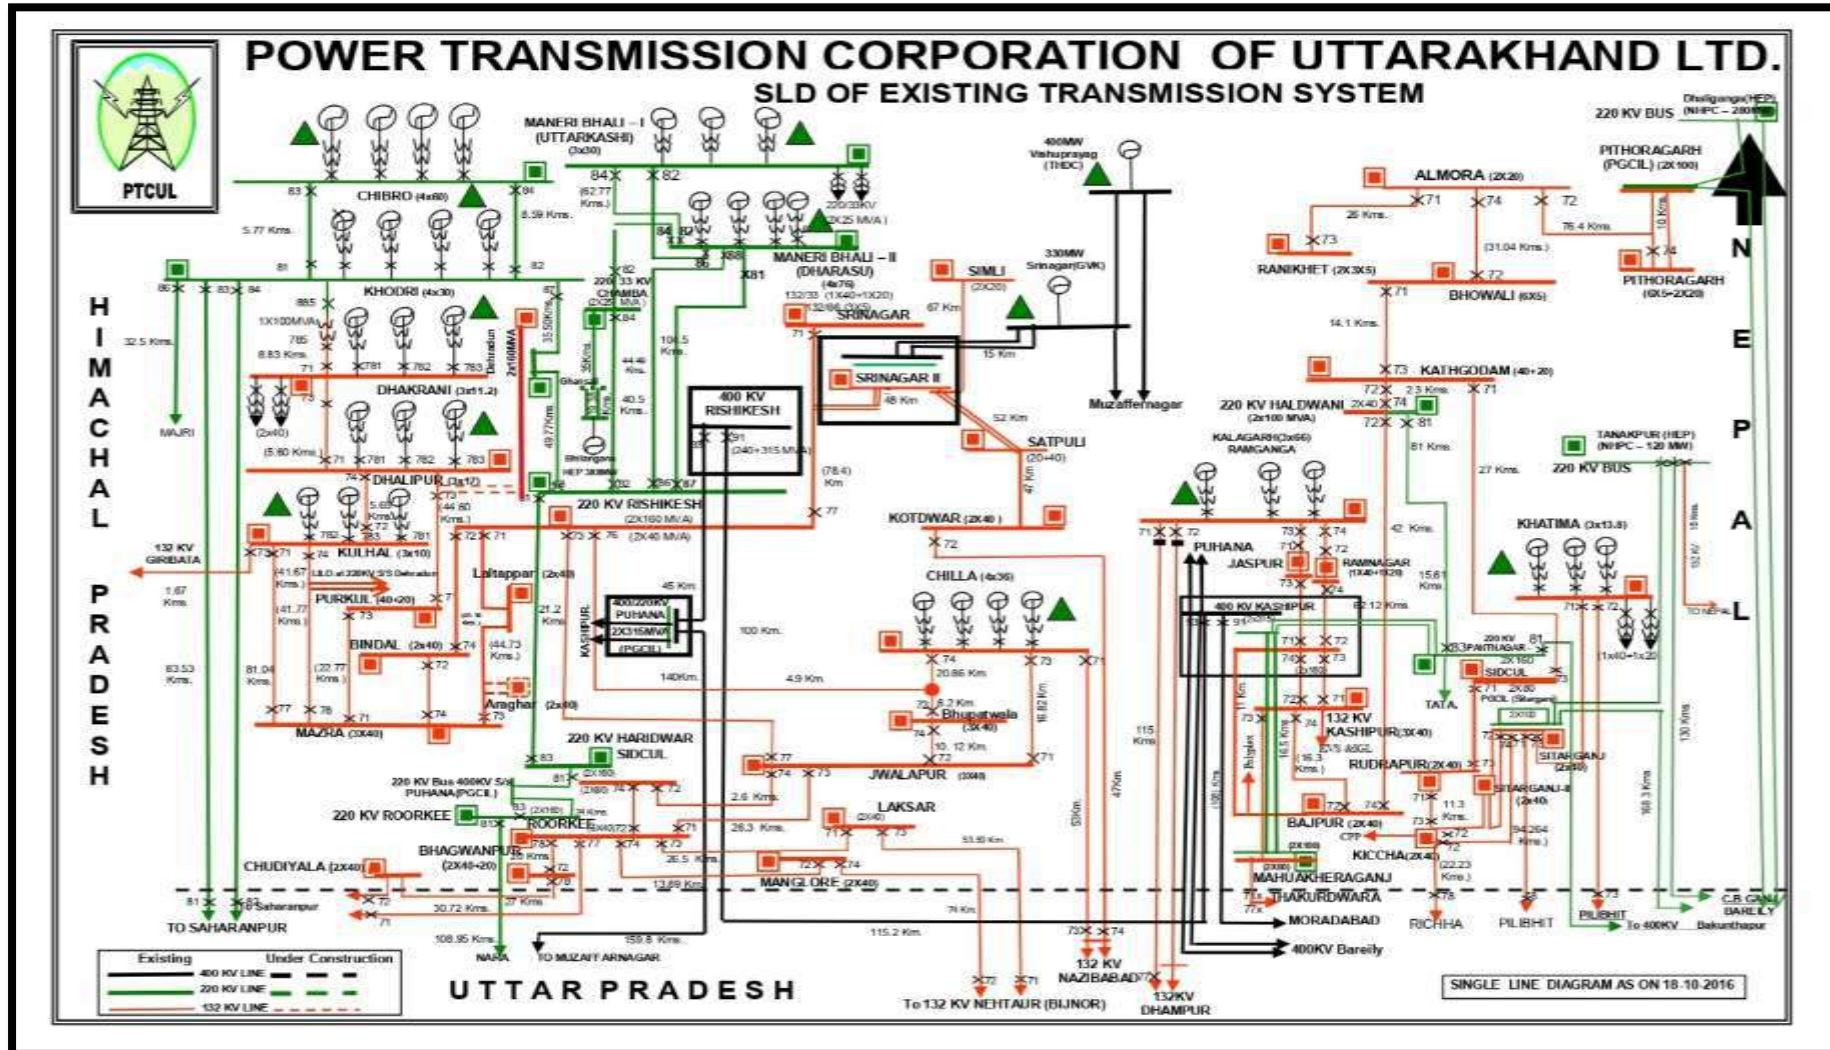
POWER TRANSMISSION CORPORATION OF UTTARAKHAND LTD.
SLD OF EXISTING TRANSMISSION SYSTEM

PTCUL

HIMACHAL PRADESH

NEPAL

UTTAR PRADESH

CHIBRO (4x60)
MANERI BHALI – I (UTTARKASHI) (3x30)
MANERI BHALI – II (DHARASU) (4x76)
KHODRI (4x30)
DHAKRANI (3x11.2)
DHALIPUR (3x17)
KULHAL (3x10)
PURKUL (40+20)
BINDAL (2x40)
MAZRA (3X40)
Laltappar (2x40)
Araghar (2x60)
CHAMBA
400 KV RISHIKESH
220 KV RISHIKESH (2X160 MVA)
SIMLI (2X20)
SRINAGAR
SRINAGAR II
SATPULI (20+40)
KOTDWAR (2X40)
CHILLA (4x36)
Bhupatwala (3X40)
JWALAPUR (3X40)
LAKSAR (2X40)
MANGLORE (2X40)
220 KV HARIDWAR SIDCUL
220 KV ROORKEE
ROORKEE
BHAGWANPUR (2X40+20)
CHUDIYALA (2X40)
220 KV Bus 400KV S/S PUHANA(PGCIL)
400/220KV PUHANA 2X315MVA (PGCIL)
KASHIPUR
400MW Vishuprayag (THDC)
330MW Srinagar(GVK)
Muzaffarnagar
ALMORA (2X20)
RANIKHET (2X3X5)
BHOWALI (6X5)
PITHORAGARH (PGCIL) (2X100)
PITHORAGARH (6X5+2X20)
220 KV BUS
Dhuliganga(HEP) (NHPC – 280MW)
KATHGODAM (40+20)
220 KV HALDWANI (2x100 MVA)
KALAGARH(3x66) RAMGANGA
TANAKPUR (HEP) (NHPC – 120 MW)
220 KV BUS
KHATIMA (3x13.8)
PUHANA
JASPUR
RAMNAGAR
400 KV KASHIPUR
132 KV KASHIPUR(3X40)
RUDRAPUR(2X40)
SIDCUL
PANTNAGAR
SITARGANJ (2x40)
SITARGANJ-II (2x40)
BAJPUR (2X40)
KICCHA(2X40)
MAHUAKHERAGANJ
THAKURDWARA
MORADABAD
400KV Bareily
RICHHA
PILIBHIT
To 400KV Bakunthapur
C.B.GANJ BARELY
TATA
132 KV NAZIBABAD
132KV DHAMPUR
To 132 KV NEHTAUR (BIJNOR)
TO MUZAFFARNAGAR
NARA
TO SAHARANPUR
Saharanpur
132 KV GIRIBATA
MAJRI
TO NEPAL

Existing | Under Construction
400 KV LINE
220 KV LINE
132 KV LINE

SINGLE LINE DIAGRAM AS ON 18-10-2016